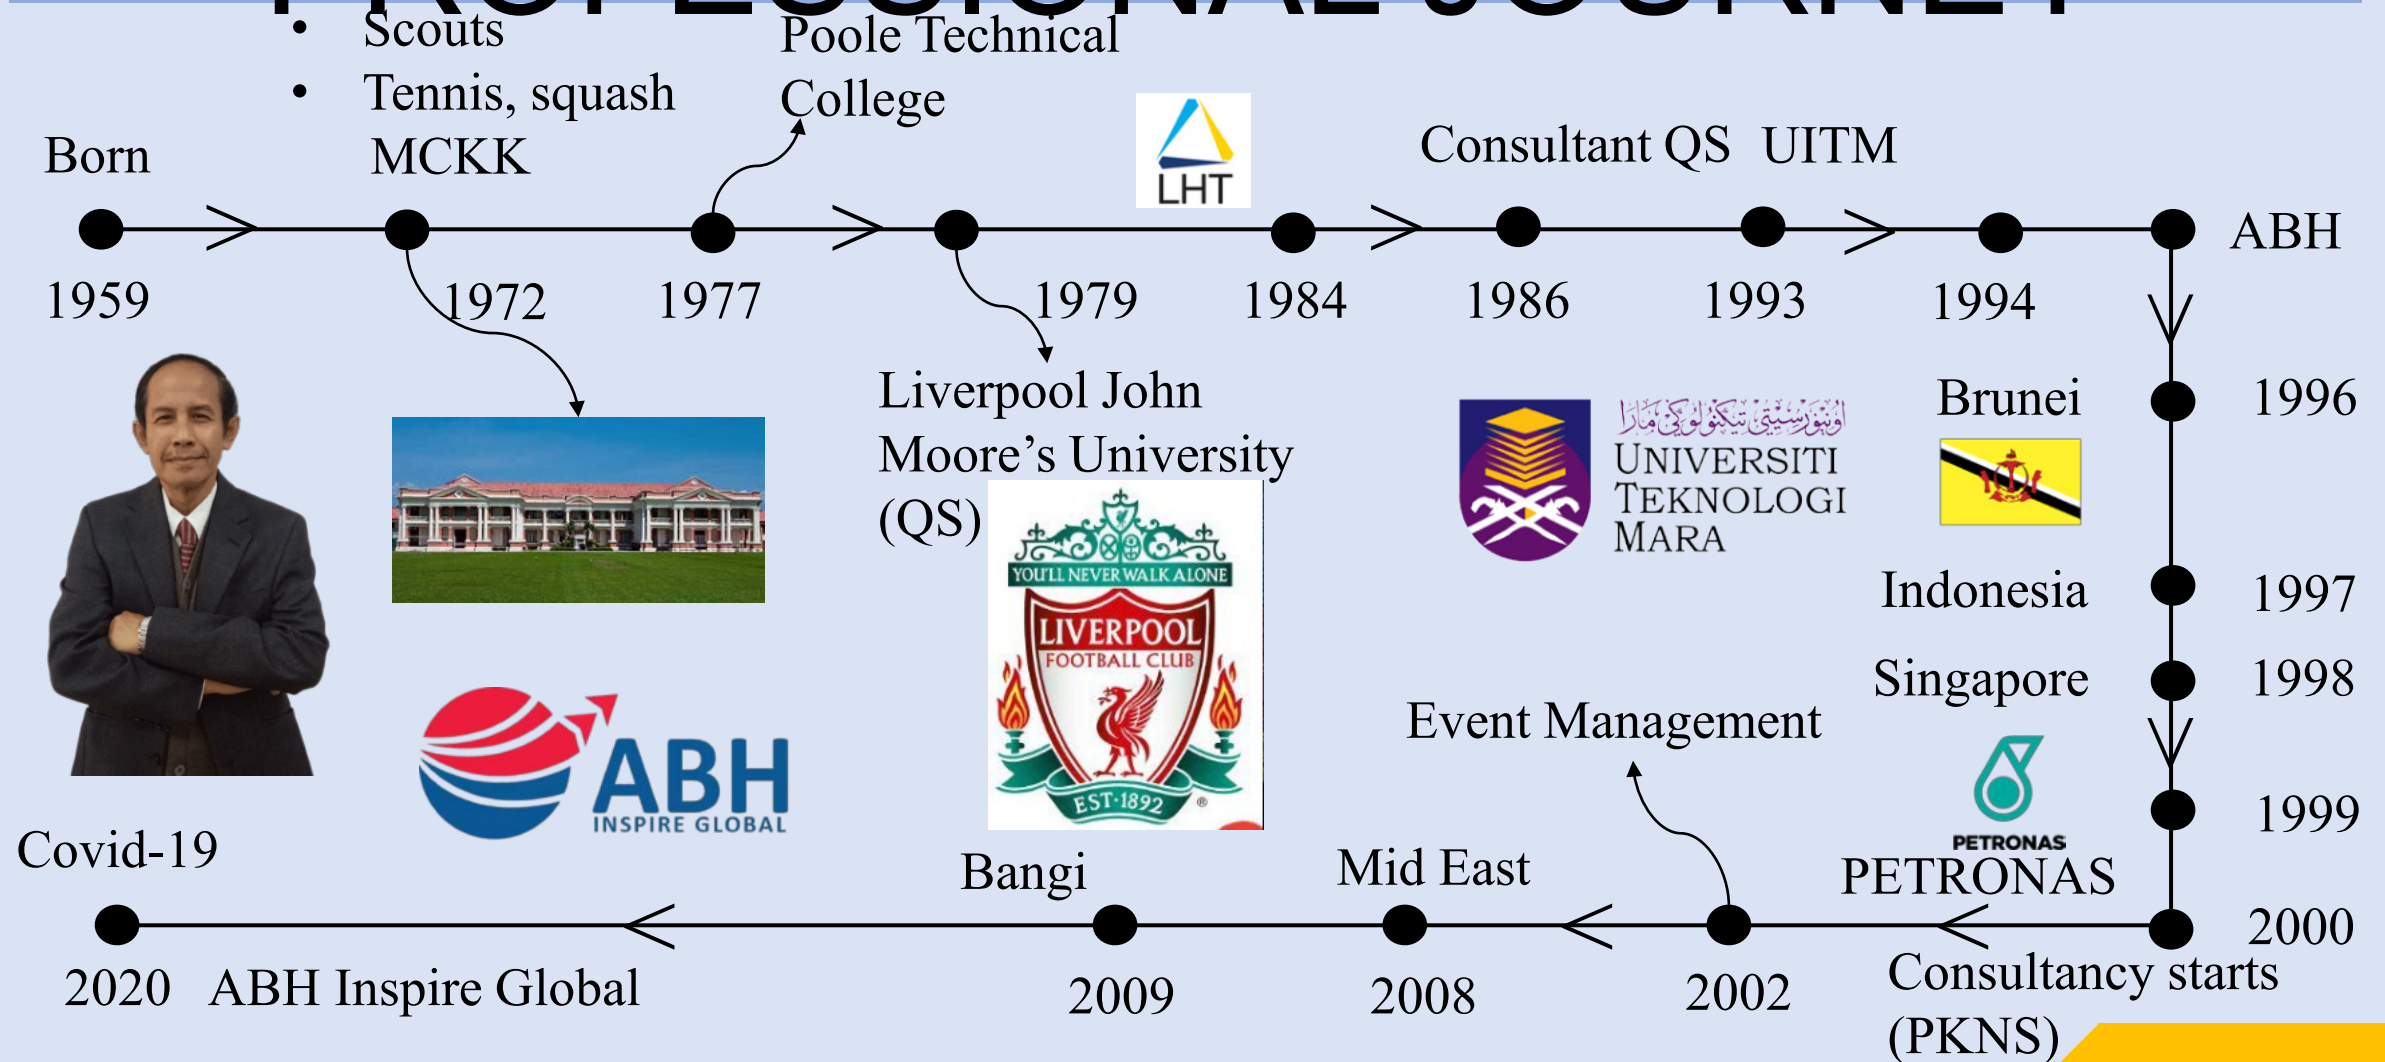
• Scouts
• Tennis, squash

MCKK

Poole Technical College

Born

LHT

Consultant QS UITM

ABH

1959 1972 1977 1979 1984 1986 1993 1994

Liverpool John Moore's University (QS)

YOU'LL NEVER WALK ALONE
LIVERPOOL FOOTBALL CLUB
EST·1892

اونيۏرسيتي تيكنولوݢي مارا
UNIVERSITI TEKNOLOGI MARA

Brunei 1996

Indonesia 1997

Singapore 1998

Event Management

1999

PETRONAS
PETRONAS

ABH INSPIRE GLOBAL

Covid-19

Bangi

Mid East

2000

2020 ABH Inspire Global

2009 2008 2002

Consultancy starts (PKNS)